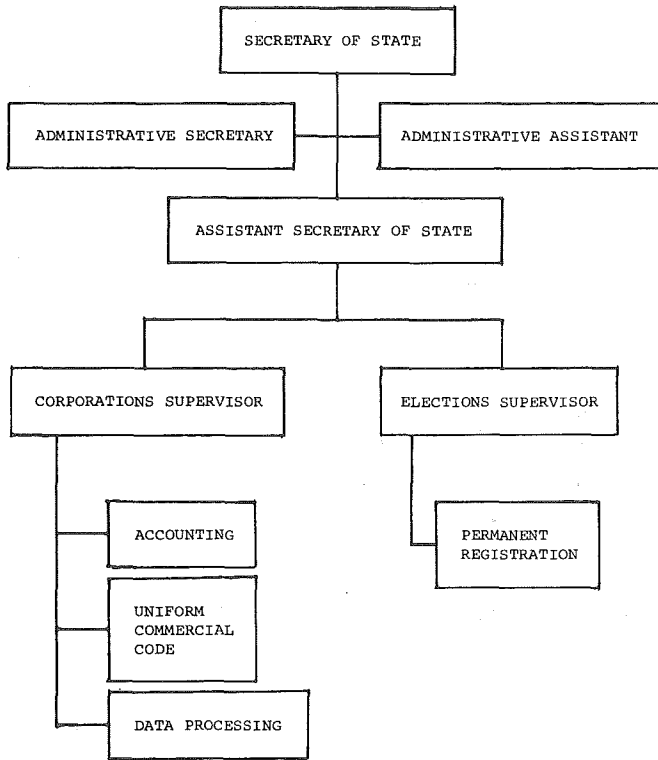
SECRETARY OF STATE

ADMINISTRATIVE SECRETARY

ADMINISTRATIVE ASSISTANT

ASSISTANT SECRETARY OF STATE

CORPORATIONS SUPERVISOR

ELECTIONS SUPERVISOR

ACCOUNTING

PERMANENT REGISTRATION

UNIFORM COMMERCIAL CODE

DATA PROCESSING